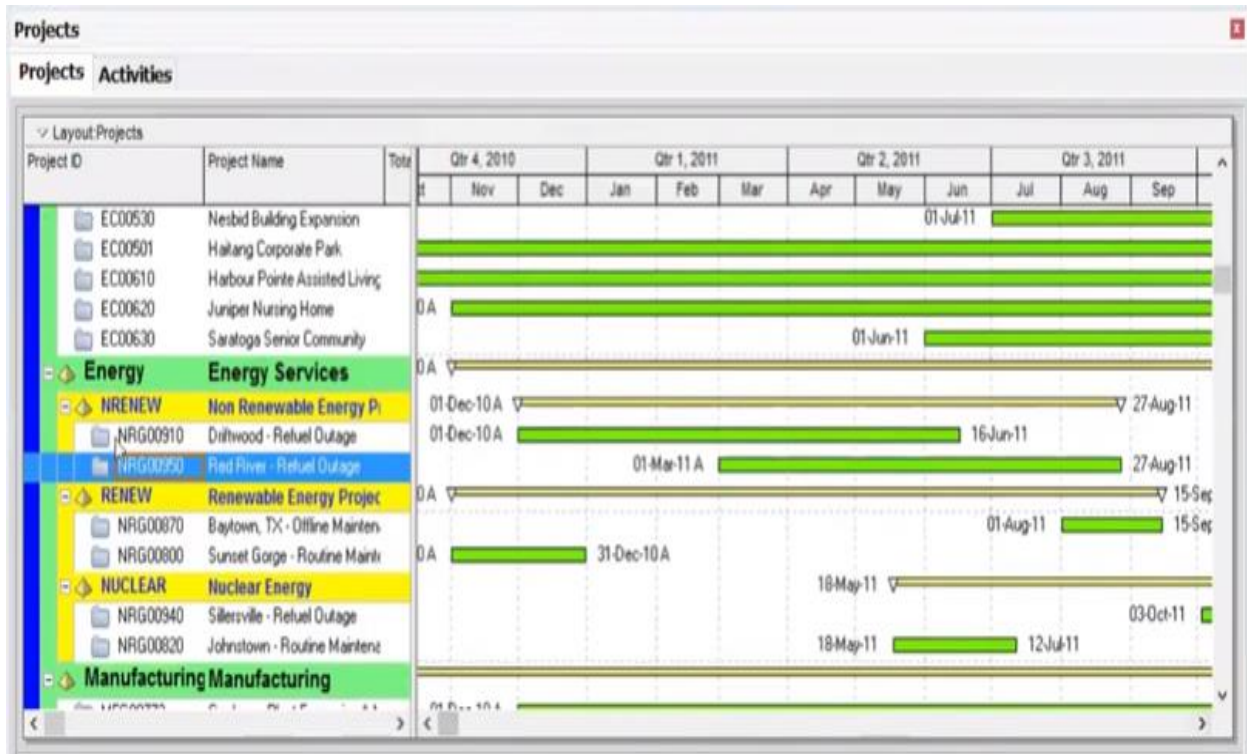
Projects

Projects Activities

Layout:Projects

| Project ID | Project Name | Tota |
|---|---|---|
| EC00530 | Nesbid Building Expansion | |
| EC00501 | Haitang Corporate Park | |
| EC00610 | Harbour Pointe Assisted Living | |
| EC00620 | Juniper Nursing Home | |
| EC00630 | Saratoga Senior Community | |
| Energy | Energy Services | |
| NRENEW | Non Renewable Energy P | |
| NRG00910 | Driftwood - Refuel Outage | |
| NRG00950 | Red River - Refuel Outage | |
| RENEW | Renewable Energy Projec | |
| NRG00870 | Baytown, TX - Offline Mainten | |
| NRG00800 | Sunset Gorge - Routine Maint | |
| NUCLEAR | Nuclear Energy | |
| NRG00940 | Sillersville - Refuel Outage | |
| NRG00820 | Johnstown - Routine Maintena | |
| Manufacturing | Manufacturing | |

Qtr 4, 2010 | Qtr 1, 2011 | Qtr 2, 2011 | Qtr 3, 2011
Nov Dec Jan Feb Mar Apr May Jun Jul Aug Sep

01-Jul-11
0 A
01-Jun-11
0 A
01-Dec-10 A 27-Aug-11
01-Dec-10 A 16-Jun-11
01-Mar-11 A 27-Aug-11
0 A 15-Sep
01-Aug-11 15-Sep
0 A 31-Dec-10 A
18-May-11
03-Oct-11
18-May-11 12-Jul-11